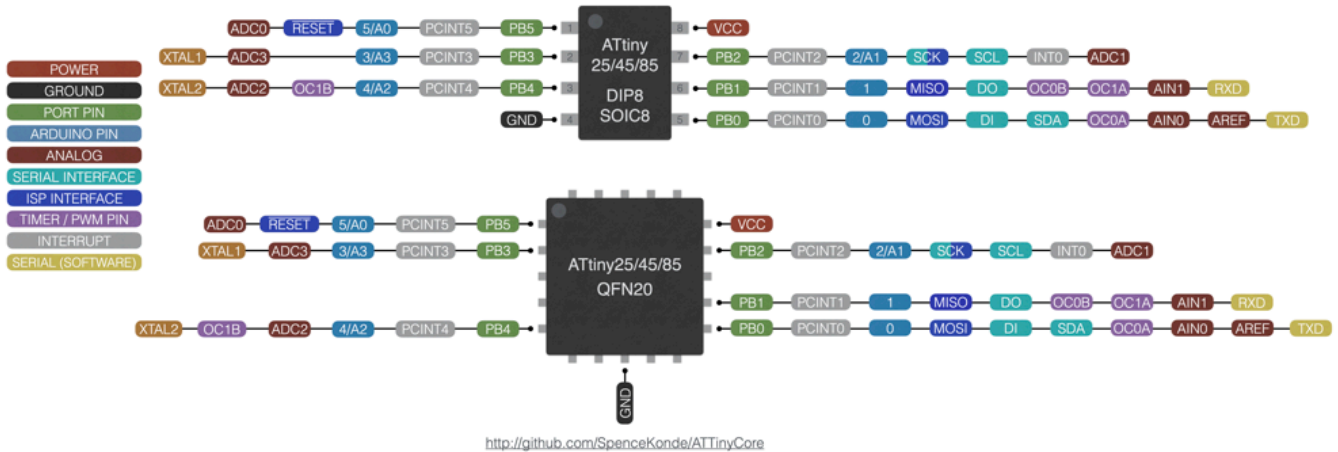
POWER
GROUND
PORT PIN
ARDUINO PIN
ANALOG
SERIAL INTERFACE
ISP INTERFACE
TIMER / PWM PIN
INTERRUPT
SERIAL (SOFTWARE)

ADC0 RESET 5/A0 PCINT5 PB5 1
XTAL1 ADC3 3/A3 PCINT3 PB3 2
XTAL2 ADC2 OC1B 4/A2 PCINT4 PB4 3
GND 4

ATtiny 25/45/85
DIP8
SOIC8

8 VCC
7 PB2 PCINT2 2/A1 SCK SCL INT0 ADC1
6 PB1 PCINT1 1 MISO DO OC0B OC1A AIN1 RXD
5 PB0 PCINT0 0 MOSI DI SDA OC0A AIN0 AREF TXD

ADC0 RESET 5/A0 PCINT5 PB5
XTAL1 ADC3 3/A3 PCINT3 PB3
XTAL2 OC1B ADC2 4/A2 PCINT4 PB4

ATtiny25/45/85
QFN20

VCC
PB2 PCINT2 2/A1 SCK SCL INT0 ADC1
PB1 PCINT1 1 MISO DO OC0B OC1A AIN1 RXD
PB0 PCINT0 0 MOSI DI SDA OC0A AIN0 AREF TXD

GND

http://github.com/SpenceKonde/ATTinyCore